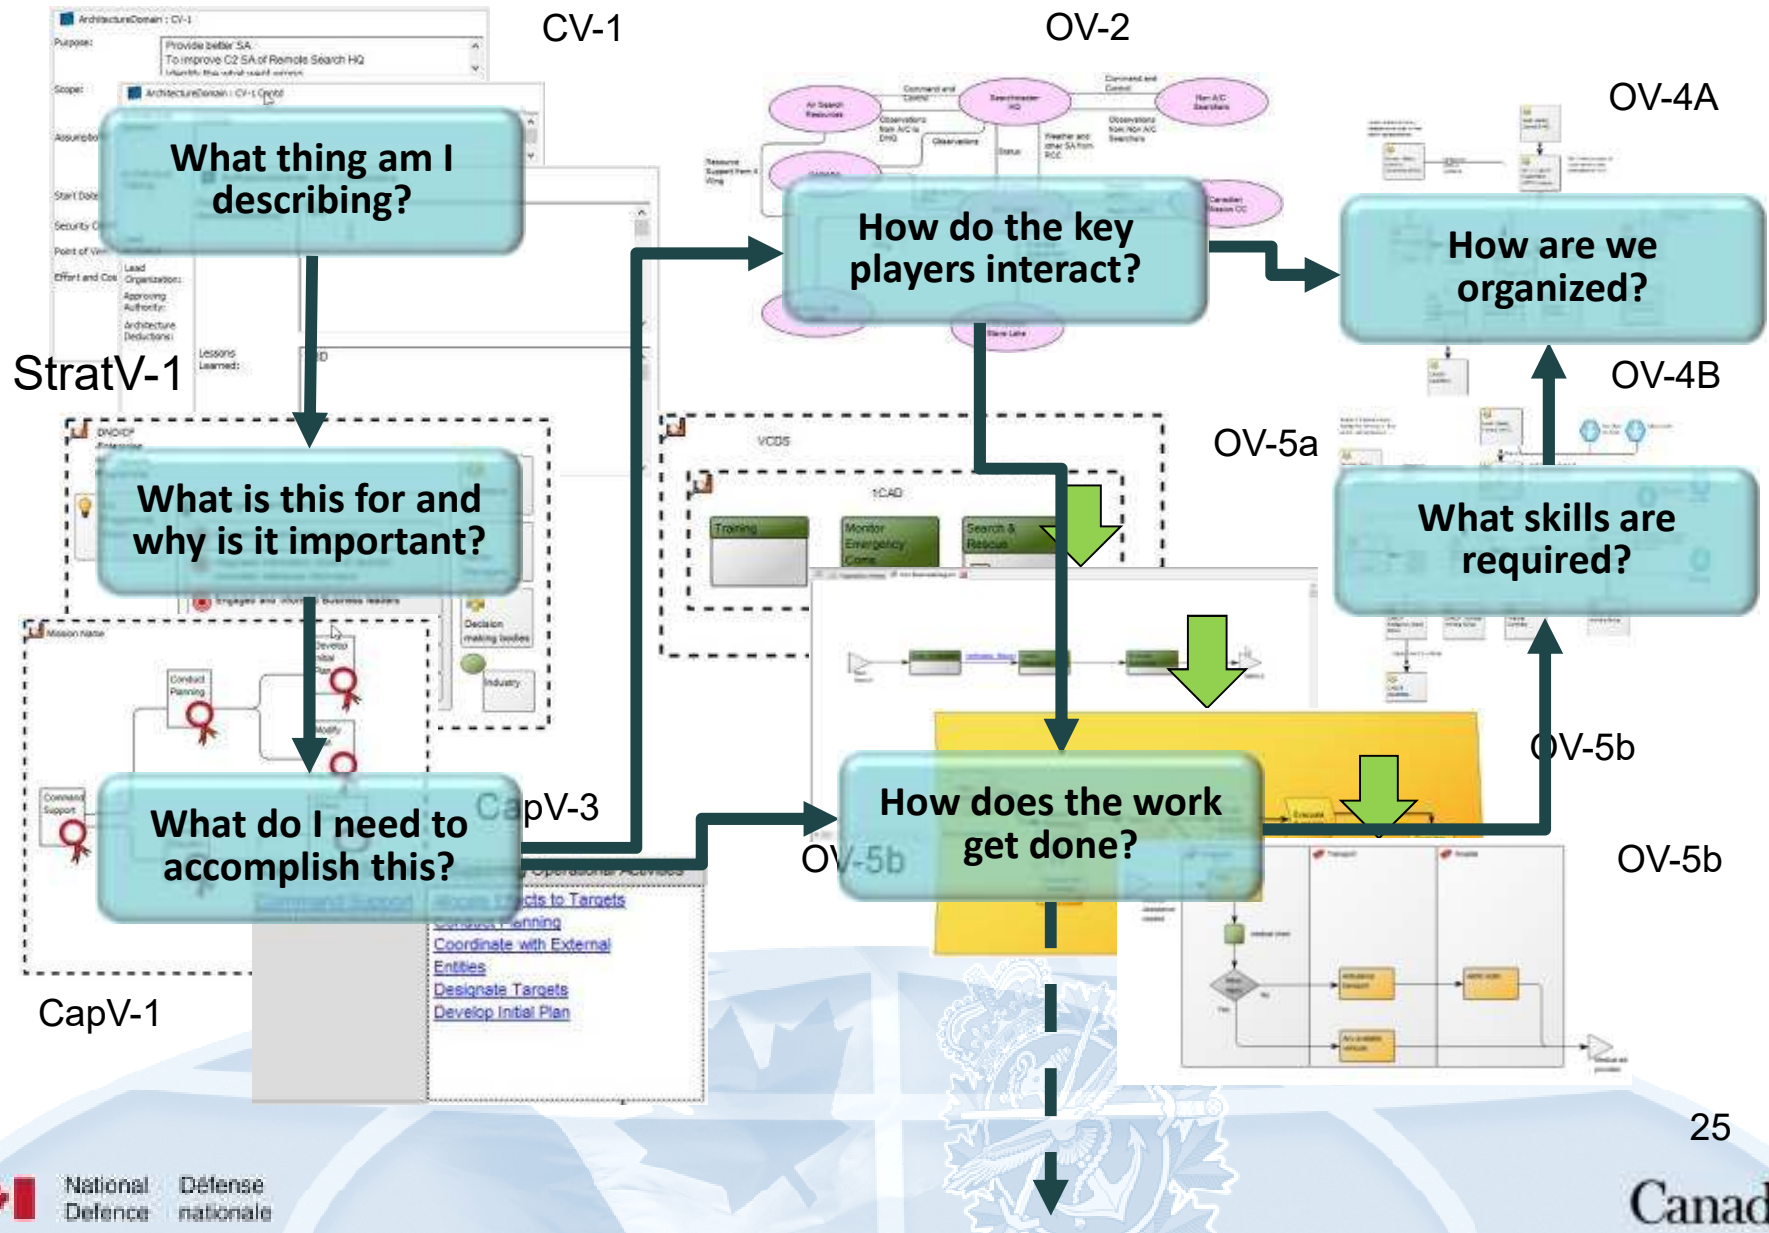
CV-1

OV-2

OV-4A

What thing am I describing?

How do the key players interact?

How are we organized?

StratV-1

OV-4B

OV-5a

What is this for and why is it important?

What skills are required?

OV-5b

CapV-3

What do I need to accomplish this?

How does the work get done?

OV-5b

OV-5b

Coordinate with External Entities
Designate Targets
Develop Initial Plan

CapV-1

25

National Defence
Défense nationale

Canad